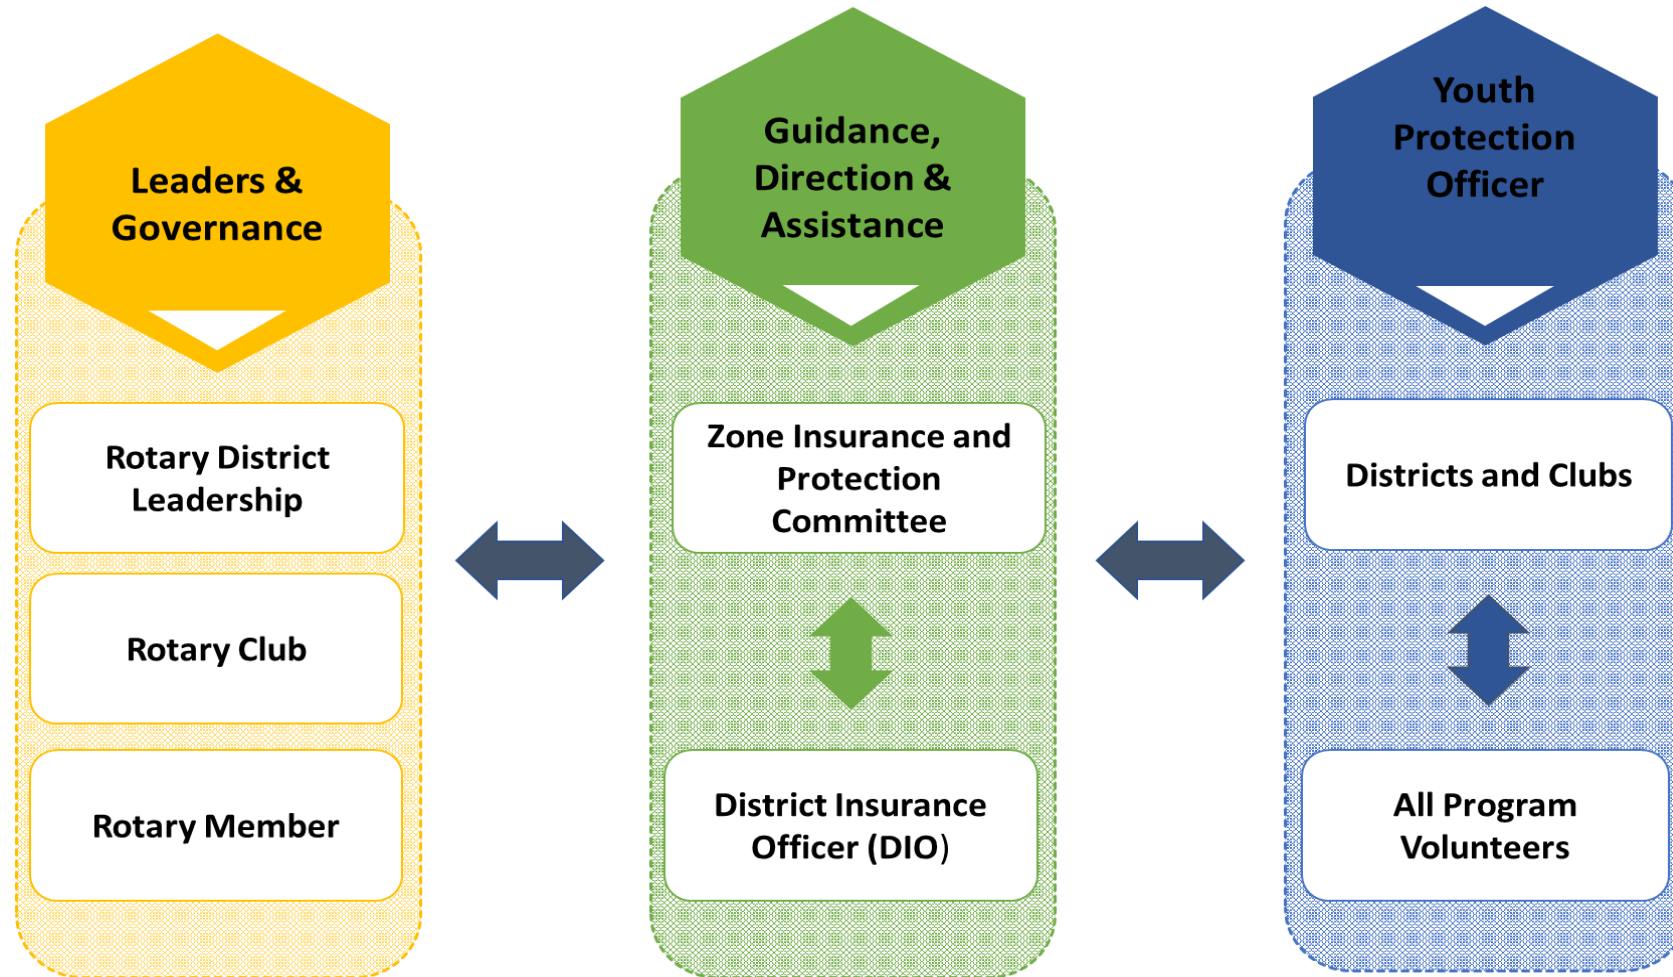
Leaders & Governance

Rotary District Leadership

Rotary Club

Rotary Member

Guidance, Direction & Assistance

Zone Insurance and Protection Committee

District Insurance Officer (DIO)

Youth Protection Officer

Districts and Clubs

All Program Volunteers